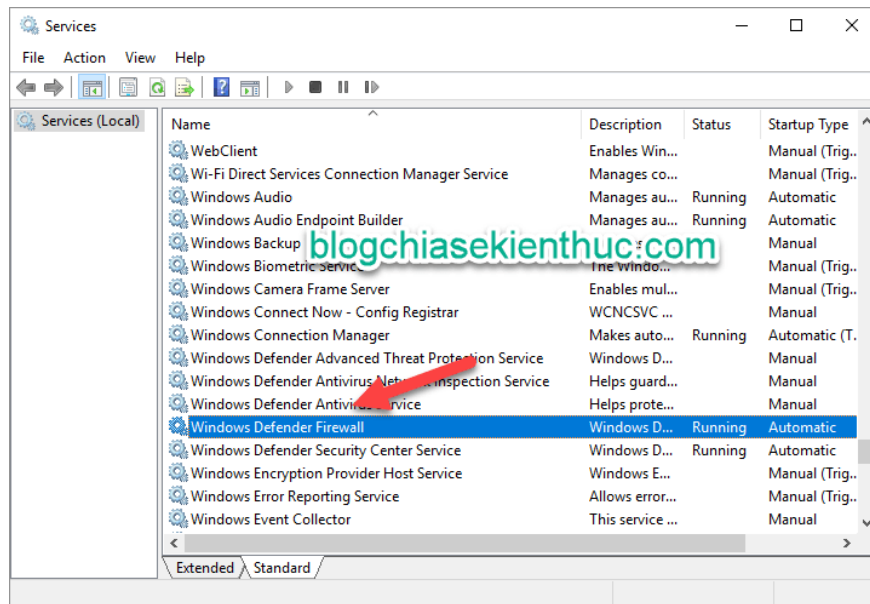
Services

File Action View Help

Services (Local)

| Name | Description | Status | Startup Type |
|---|---|---|---|
| WebClient | Enables Win... | | Manual (Trig... |
| Wi-Fi Direct Services Connection Manager Service | Manages co... | | Manual (Trig... |
| Windows Audio | Manages au... | Running | Automatic |
| Windows Audio Endpoint Builder | Manages au... | Running | Automatic |
| Windows Backup | | | Manual |
| Windows Biometric Service | The Windo... | | Manual (Trig... |
| Windows Camera Frame Server | Enables mul... | | Manual (Trig... |
| Windows Connect Now - Config Registrar | WCNCSVC ... | | Manual |
| Windows Connection Manager | Makes auto... | Running | Automatic (T... |
| Windows Defender Advanced Threat Protection Service | Windows D... | | Manual |
| Windows Defender Antivirus Network Inspection Service | Helps guard... | | Manual |
| Windows Defender Antivirus Service | Helps prote... | | Manual |
| Windows Defender Firewall | Windows D... | Running | Automatic |
| Windows Defender Security Center Service | Windows D... | Running | Automatic |
| Windows Encryption Provider Host Service | Windows E... | | Manual (Trig... |
| Windows Error Reporting Service | Allows error... | | Manual (Trig... |
| Windows Event Collector | This service ... | | Manual |

blogchiasekienthuc.com

Extended Standard